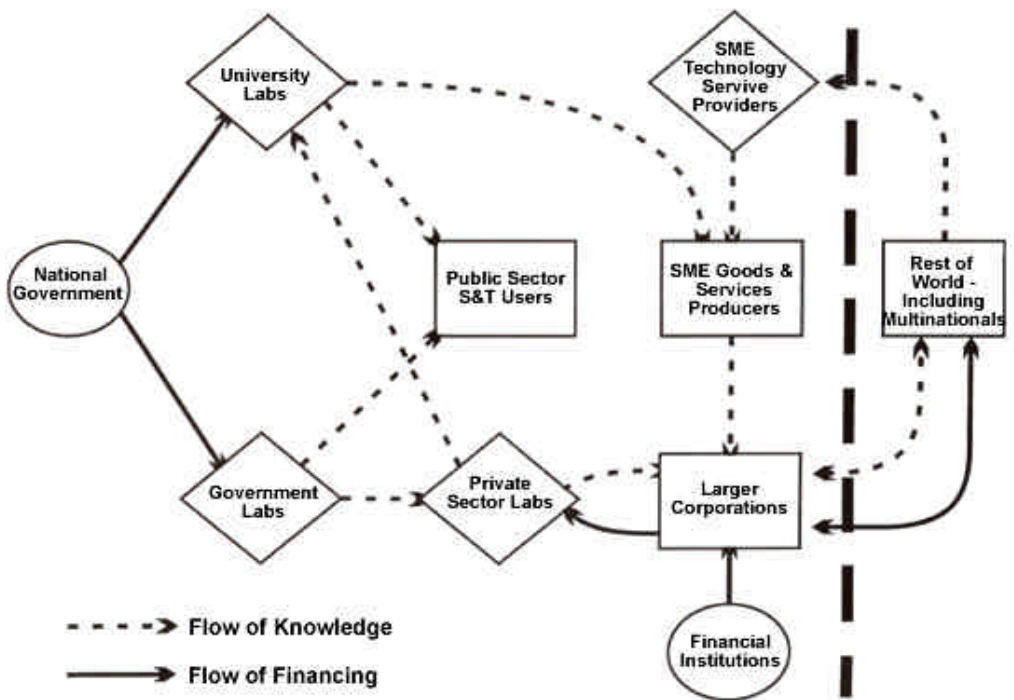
University Labs

SME Technology Servive Providers

National Government

Public Sector S&T Users

SME Goods & Services Producers

Rest of World - Including Multinationals

Government Labs

Private Sector Labs

Larger Corporations

Financial Institutions

Flow of Knowledge

Flow of Financing